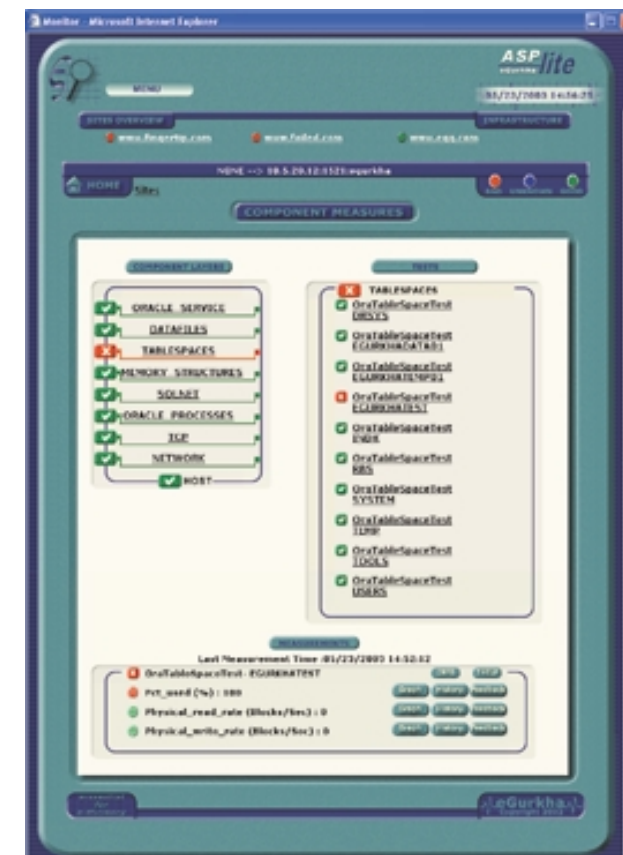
Monitor - Microsoft Internet Explorer

ASP lite

MENU

01/23/2003 14:56:25

SITES OVERVIEW

INFRASTRUCTURE

www.fingertip.com

www.fedex.com

www.egg.com

NONE --> 10.5.20.12:1521:egurkha

HOME

Sites

COMPONENT MEASURES

COMPONENT LAYERS

TESTS

ORACLE SERVICE

DATAFILES

TABLESPACES

MEMORY STRUCTURES

SQLNET

ORACLE PROCESSES

TCP

NETWORK

HOST

TABLESPACES

OraTableSpaceTest DRSYS

OraTableSpaceTest EGURKHADATA01

OraTableSpaceTest EGURKHAINDEX01

OraTableSpaceTest EGURKHATEST

OraTableSpaceTest INDX

OraTableSpaceTest RBS

OraTableSpaceTest SYSTEM

OraTableSpaceTest TEMP

OraTableSpaceTest TOOLS

OraTableSpaceTest USERS

MEASUREMENTS

Last Measurement Time :01/23/2003 14:52:12

OraTableSpaceTest- EGURKHATEST

Pct_used (%) : 100

Physical_read_rate (Blocks/Sec) : 0

Physical_write_rate (Blocks/Sec) : 0

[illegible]

eGurkha

Copyright 2002